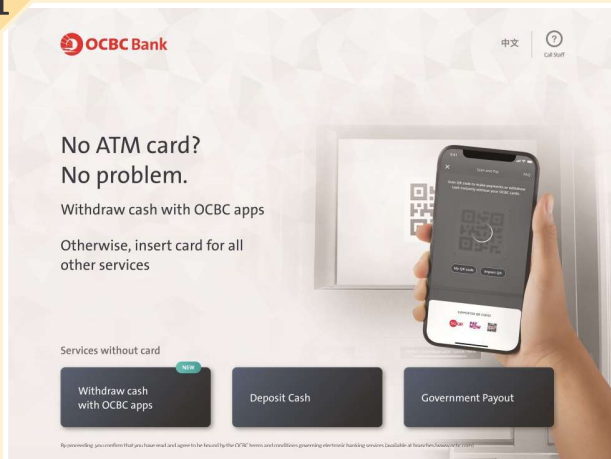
OCBC Bank

中文

Call Staff

No ATM card? No problem.

Withdraw cash with OCBC apps

Otherwise, insert card for all other services

Scan and Pay

Scan QR code to make payments or withdraw cash instantly without your OCBC cards.

My QR code

Import QR

Services without card

NEW

Withdraw cash with OCBC apps

Deposit Cash

Government Payout

By proceeding, you confirm that you have read and agree to be bound by the OCBC terms and conditions governing electronic banking services (available at branches/www.ocbc.com).